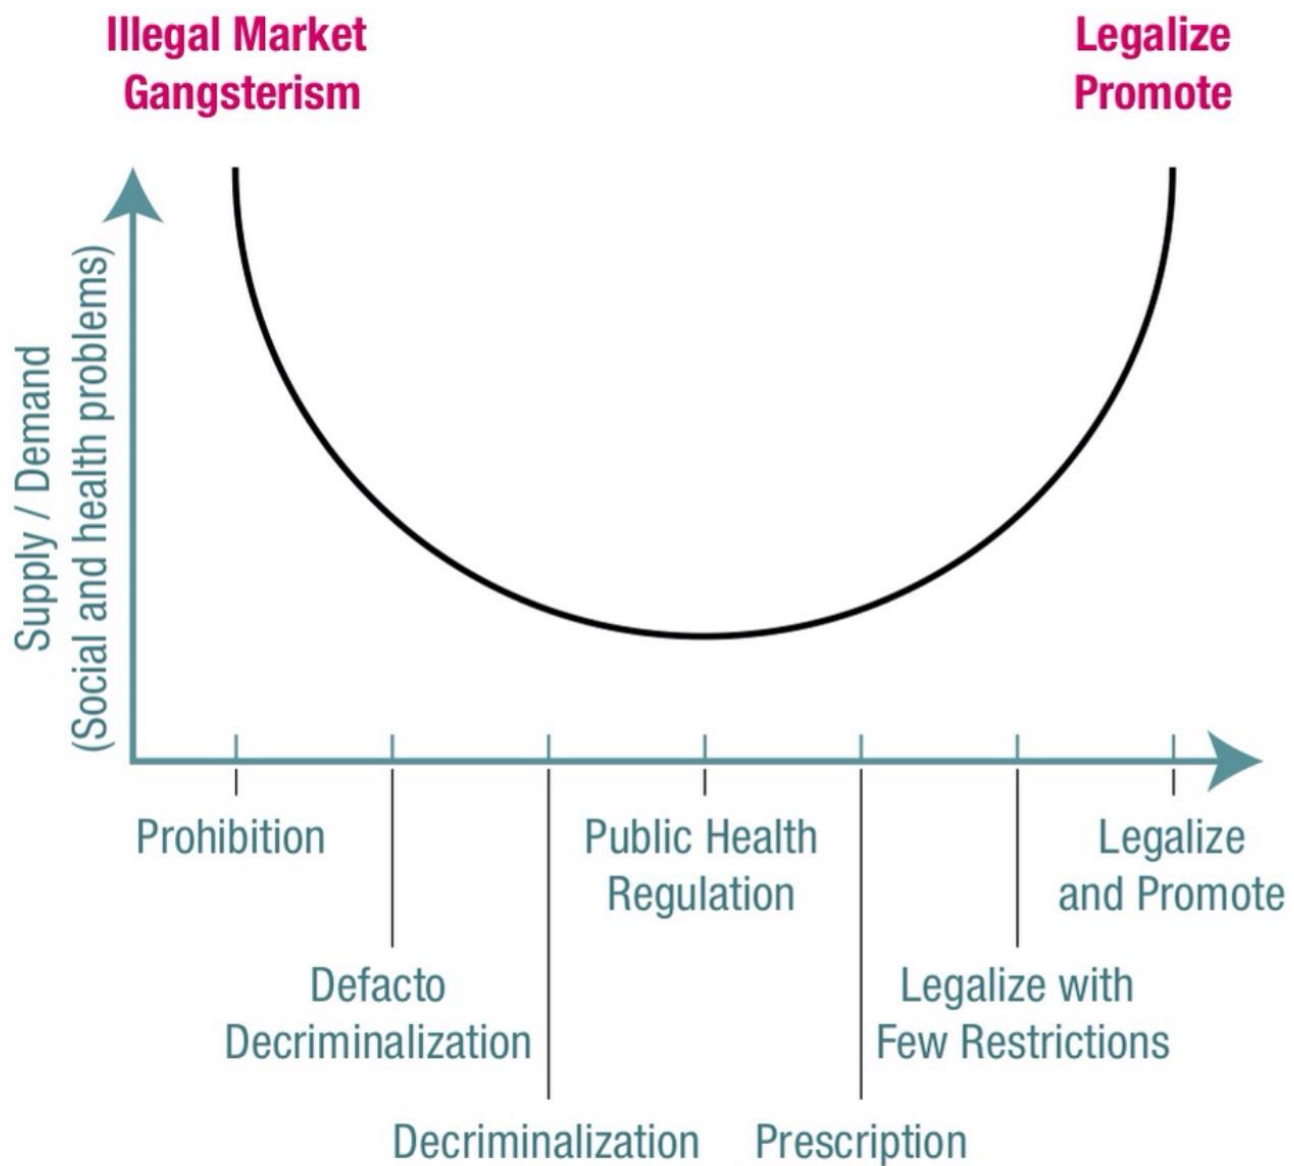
Illegal Market
Gangsterism

Legalize
Promote

Supply / Demand
(Social and health problems)

Prohibition

Defacto
Decriminalization

Decriminalization

Public Health
Regulation

Prescription

Legalize with
Few Restrictions

Legalize
and Promote